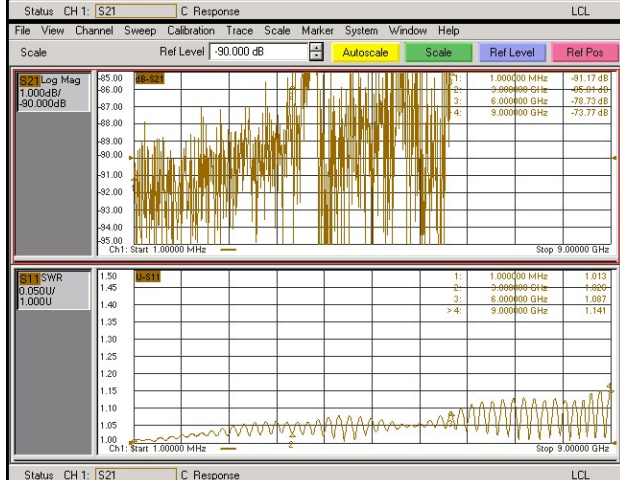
Status CH 1: S21 C Response LCL

File View Channel Sweep Calibration Trace Scale Marker System Window Help

Scale Ref Level -90.000 dB Autoscale Scale Ref Level Ref Pos

S21 Log Mag
1.000dB/
-90.000dB

-85.00
-86.00
-87.00
-88.00
-89.00
-90.00
-91.00
-92.00
-93.00
-94.00
-95.00

dB-S21

| | | |
|---|---|---|
| 1: | 1.000000 MHz | -91.17 dB |
| 2: | 3.000000 GHz | -85.01 dB |
| 3: | 6.000000 GHz | -78.73 dB |
| > 4: | 9.000000 GHz | -73.77 dB |

Ch1: Start 1.00000 MHz Stop 9.00000 GHz

S11 SWR
0.050U/
1.000U

1.50
1.45
1.40
1.35
1.30
1.25
1.20
1.15
1.10
1.05
1.00

U-S11

| | | |
|---|---|---|
| 1: | 1.000000 MHz | 1.013 |
| 2: | 3.000000 GHz | 1.026 |
| 3: | 6.000000 GHz | 1.087 |
| > 4: | 9.000000 GHz | 1.141 |

2

Ch1: Start 1.00000 MHz Stop 9.00000 GHz

Status CH 1: S21 C Response LCL